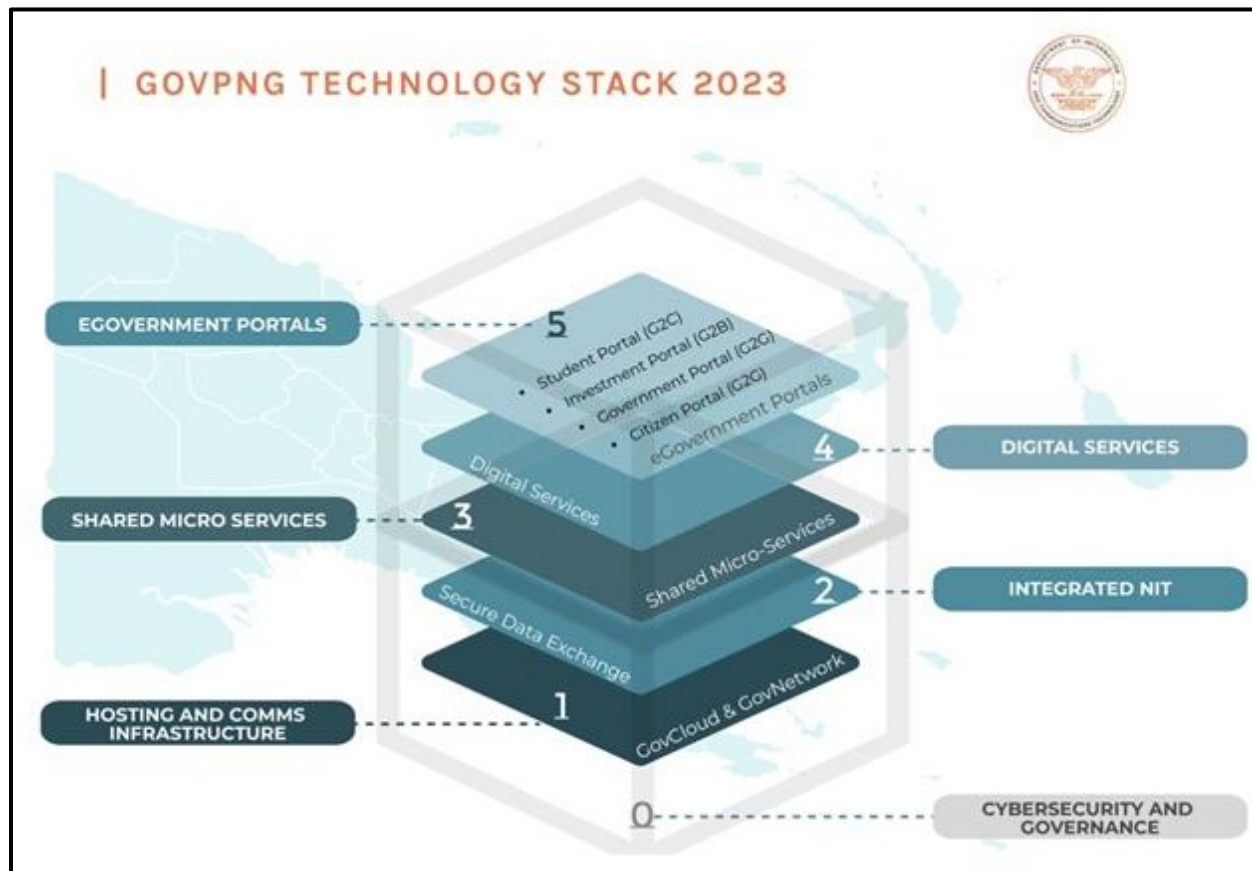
| GOVPNG TECHNOLOGY STACK 2023

EGOVERNMENT PORTALS

5

• Student Portal (G2C)
• Investment Portal (G2B)
• Government Portal (G2G)
• Citizen Portal (G2G)

eGovernment Portals

4

DIGITAL SERVICES

Digital Services

SHARED MICRO SERVICES

3

Shared Micro-Services

2

INTEGRATED NIT

Secure Data Exchange

HOSTING AND COMMS INFRASTRUCTURE

1

GovCloud & GovNetwork

0

CYBERSECURITY AND GOVERNANCE